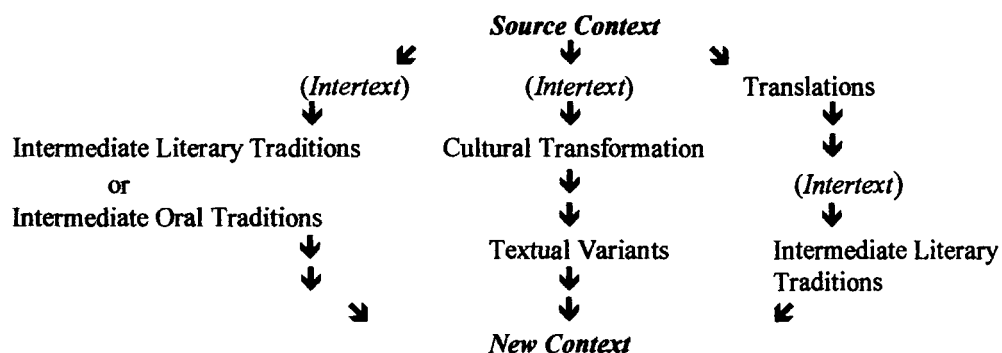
Source Context

(Intertext)

Intermediate Literary Traditions
or
Intermediate Oral Traditions

(Intertext)

Cultural Transformation

Textual Variants

Translations

(Intertext)

Intermediate Literary Traditions

New Context